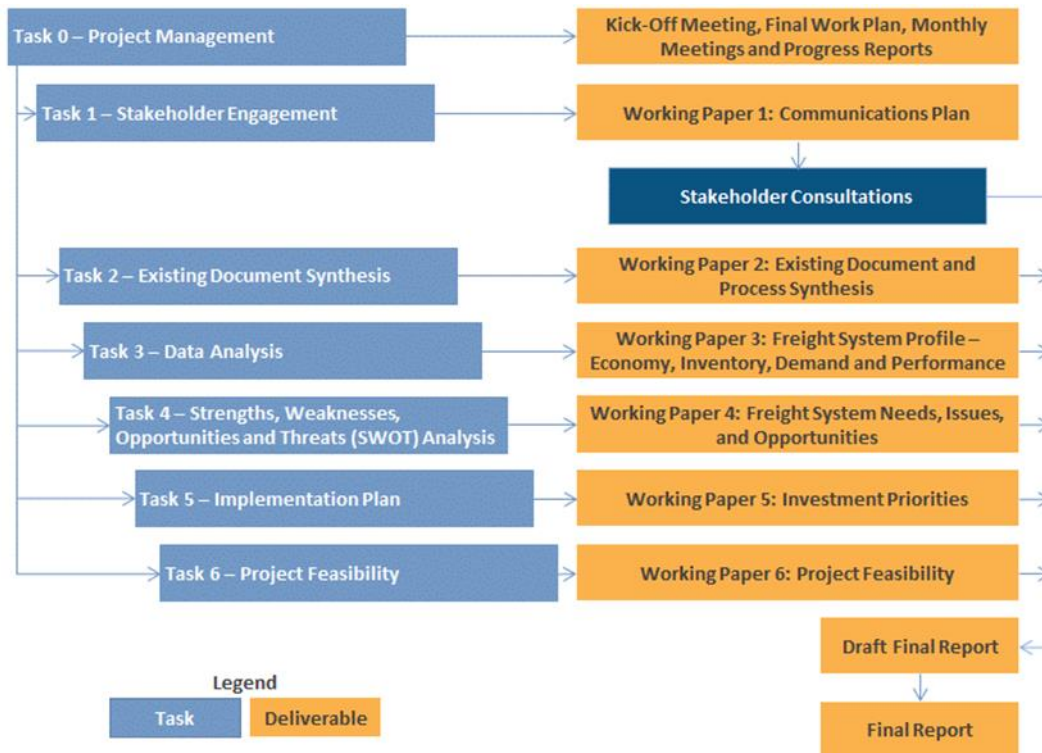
Task 0 – Project Management

Kick-Off Meeting, Final Work Plan, Monthly Meetings and Progress Reports

Task 1 – Stakeholder Engagement

Working Paper 1: Communications Plan

Stakeholder Consultations

Task 2 – Existing Document Synthesis

Working Paper 2: Existing Document and Process Synthesis

Task 3 – Data Analysis

Working Paper 3: Freight System Profile – Economy, Inventory, Demand and Performance

Task 4 – Strengths, Weaknesses, Opportunities and Threats (SWOT) Analysis

Working Paper 4: Freight System Needs, Issues, and Opportunities

Task 5 – Implementation Plan

Working Paper 5: Investment Priorities

Task 6 – Project Feasibility

Working Paper 6: Project Feasibility

Draft Final Report

Final Report

Legend

Task

Deliverable